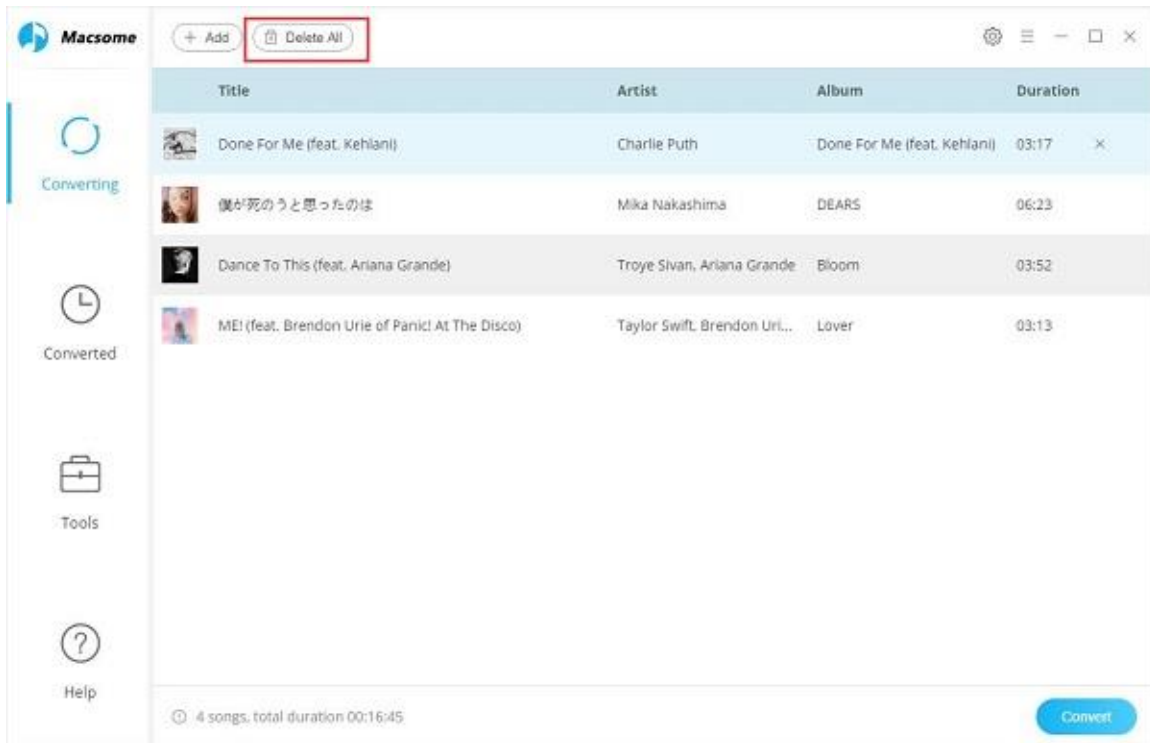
Macsome

+ Add
Delete All

Converting

Converted

Tools

Help

| Title | Artist | Album | Duration |
|---|---|---|---|
| Done For Me (feat. Kehlani) | Charlie Puth | Done For Me (feat. Kehlani) | 03:17 |
| 僕が死のうと思ったのは | Mika Nakashima | DEARS | 06:23 |
| Dance To This (feat. Ariana Grande) | Troye Sivan, Ariana Grande | Bloom | 03:52 |
| ME! (feat. Brendon Urie of Panic! At The Disco) | Taylor Swift, Brendon Uri... | Lover | 03:13 |

4 songs, total duration 00:16:45

Convert